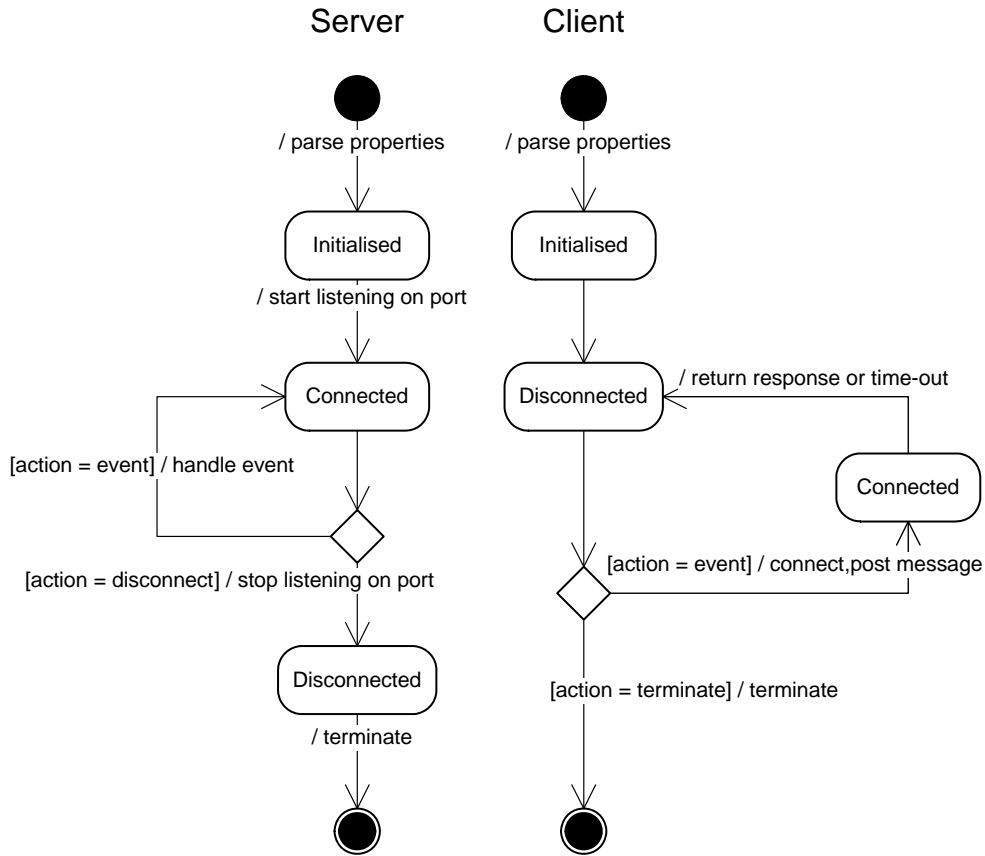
Server

/ parse properties

Initialised

/ start listening on port

Connected

[action = event] / handle event

[action = disconnect] / stop listening on port

Disconnected

/ terminate

Client

/ parse properties

Initialised

Disconnected

/ return response or time-out

Connected

[action = event] / connect,post message

[action = terminate] / terminate